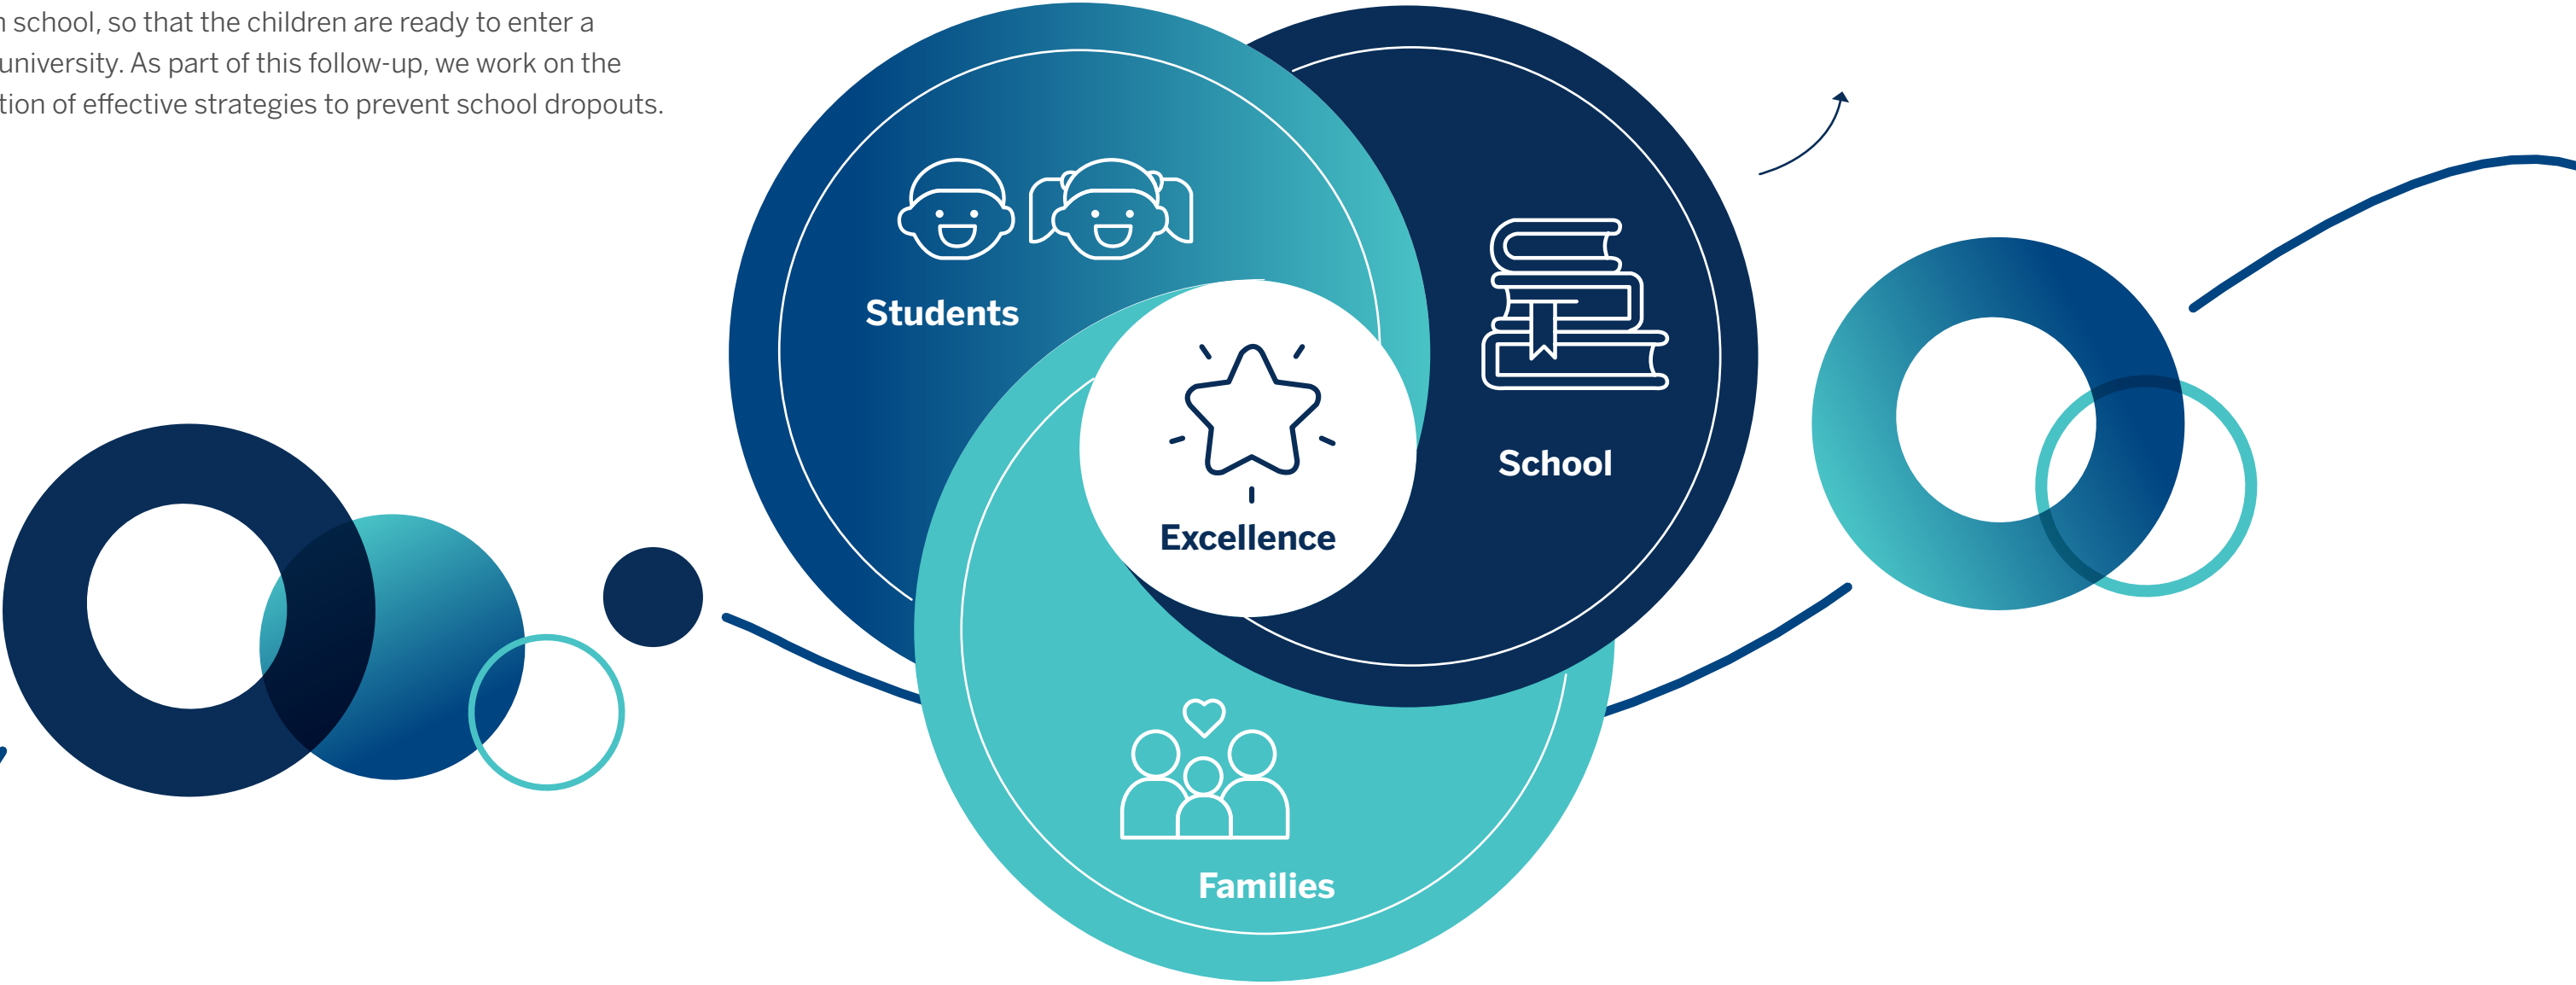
n school, so that the children are ready to enter a university. As part of this follow-up, we work on the tion of effective strategies to prevent school dropouts.

Students

School

Excellence

Families